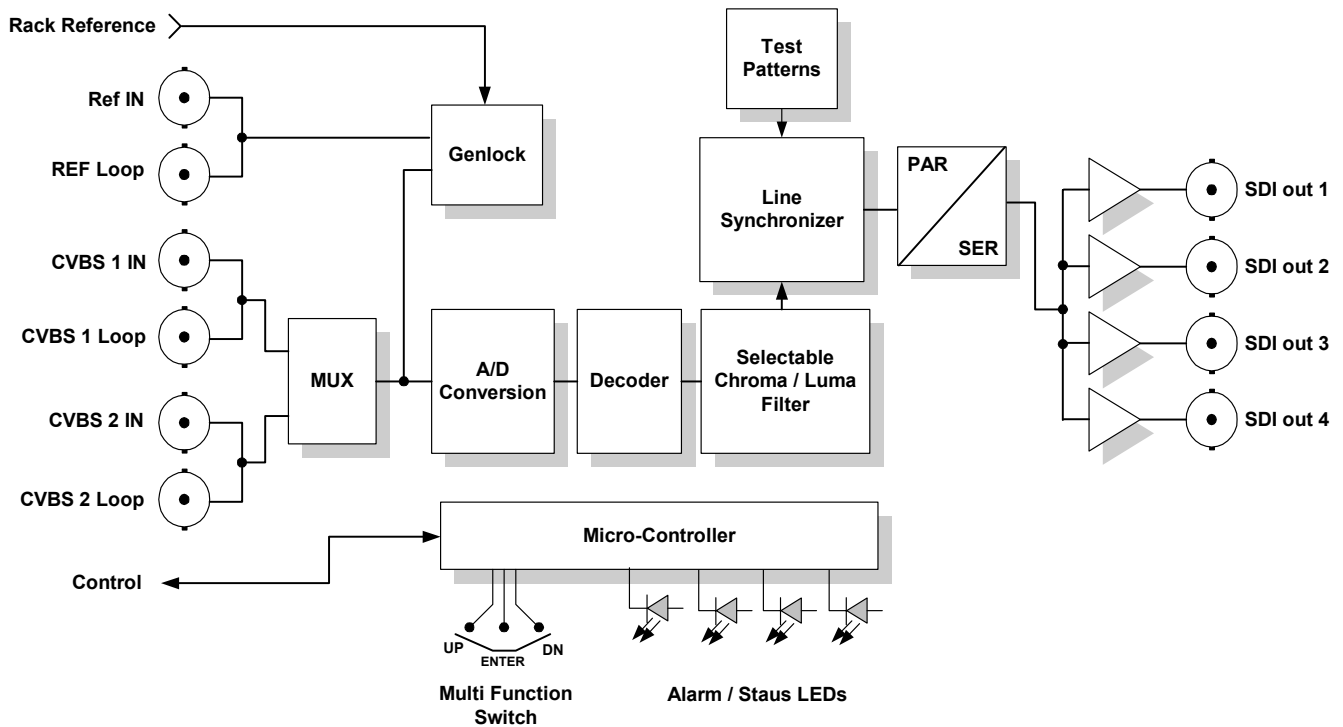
Rack Reference

Ref IN

REF Loop

CVBS 1 IN

CVBS 1 Loop

CVBS 2 IN

CVBS 2 Loop

Control

Genlock

MUX

A/D Conversion

Decoder

Selectable Chroma / Luma Filter

Test Patterns

Line Synchronizer

PAR

SER

SDI out 1

SDI out 2

SDI out 3

SDI out 4

Micro-Controller

UP

ENTER

DN

Multi Function Switch

Alarm / Staus LEDs